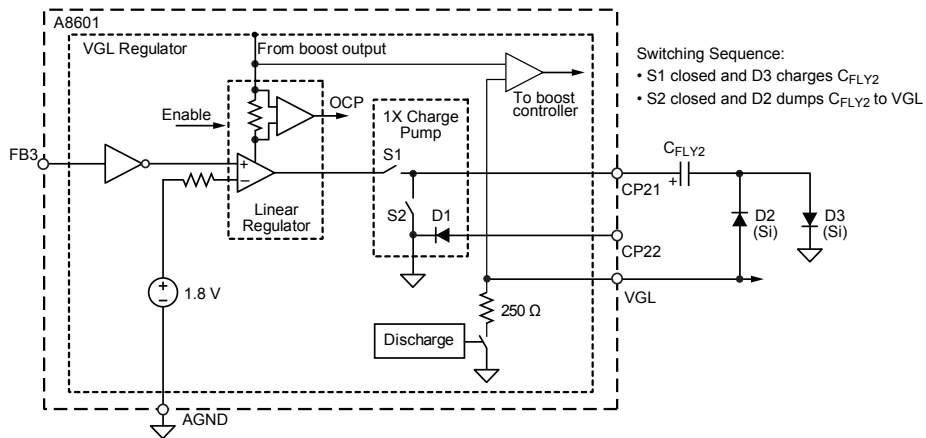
A8601

VGL Regulator

From boost output

Switching Sequence:
• S1 closed and D3 charges $C_{FLY2}$
• S2 closed and D2 dumps $C_{FLY2}$ to VGL

To boost controller

Enable

OCP

1X Charge Pump

FB3

+

−

S1

Linear Regulator

$C_{FLY2}$

+

CP21

S2

D1

D2 (Si)

D3 (Si)

CP22

+

−

1.8 V

VGL

250 Ω

Discharge

AGND